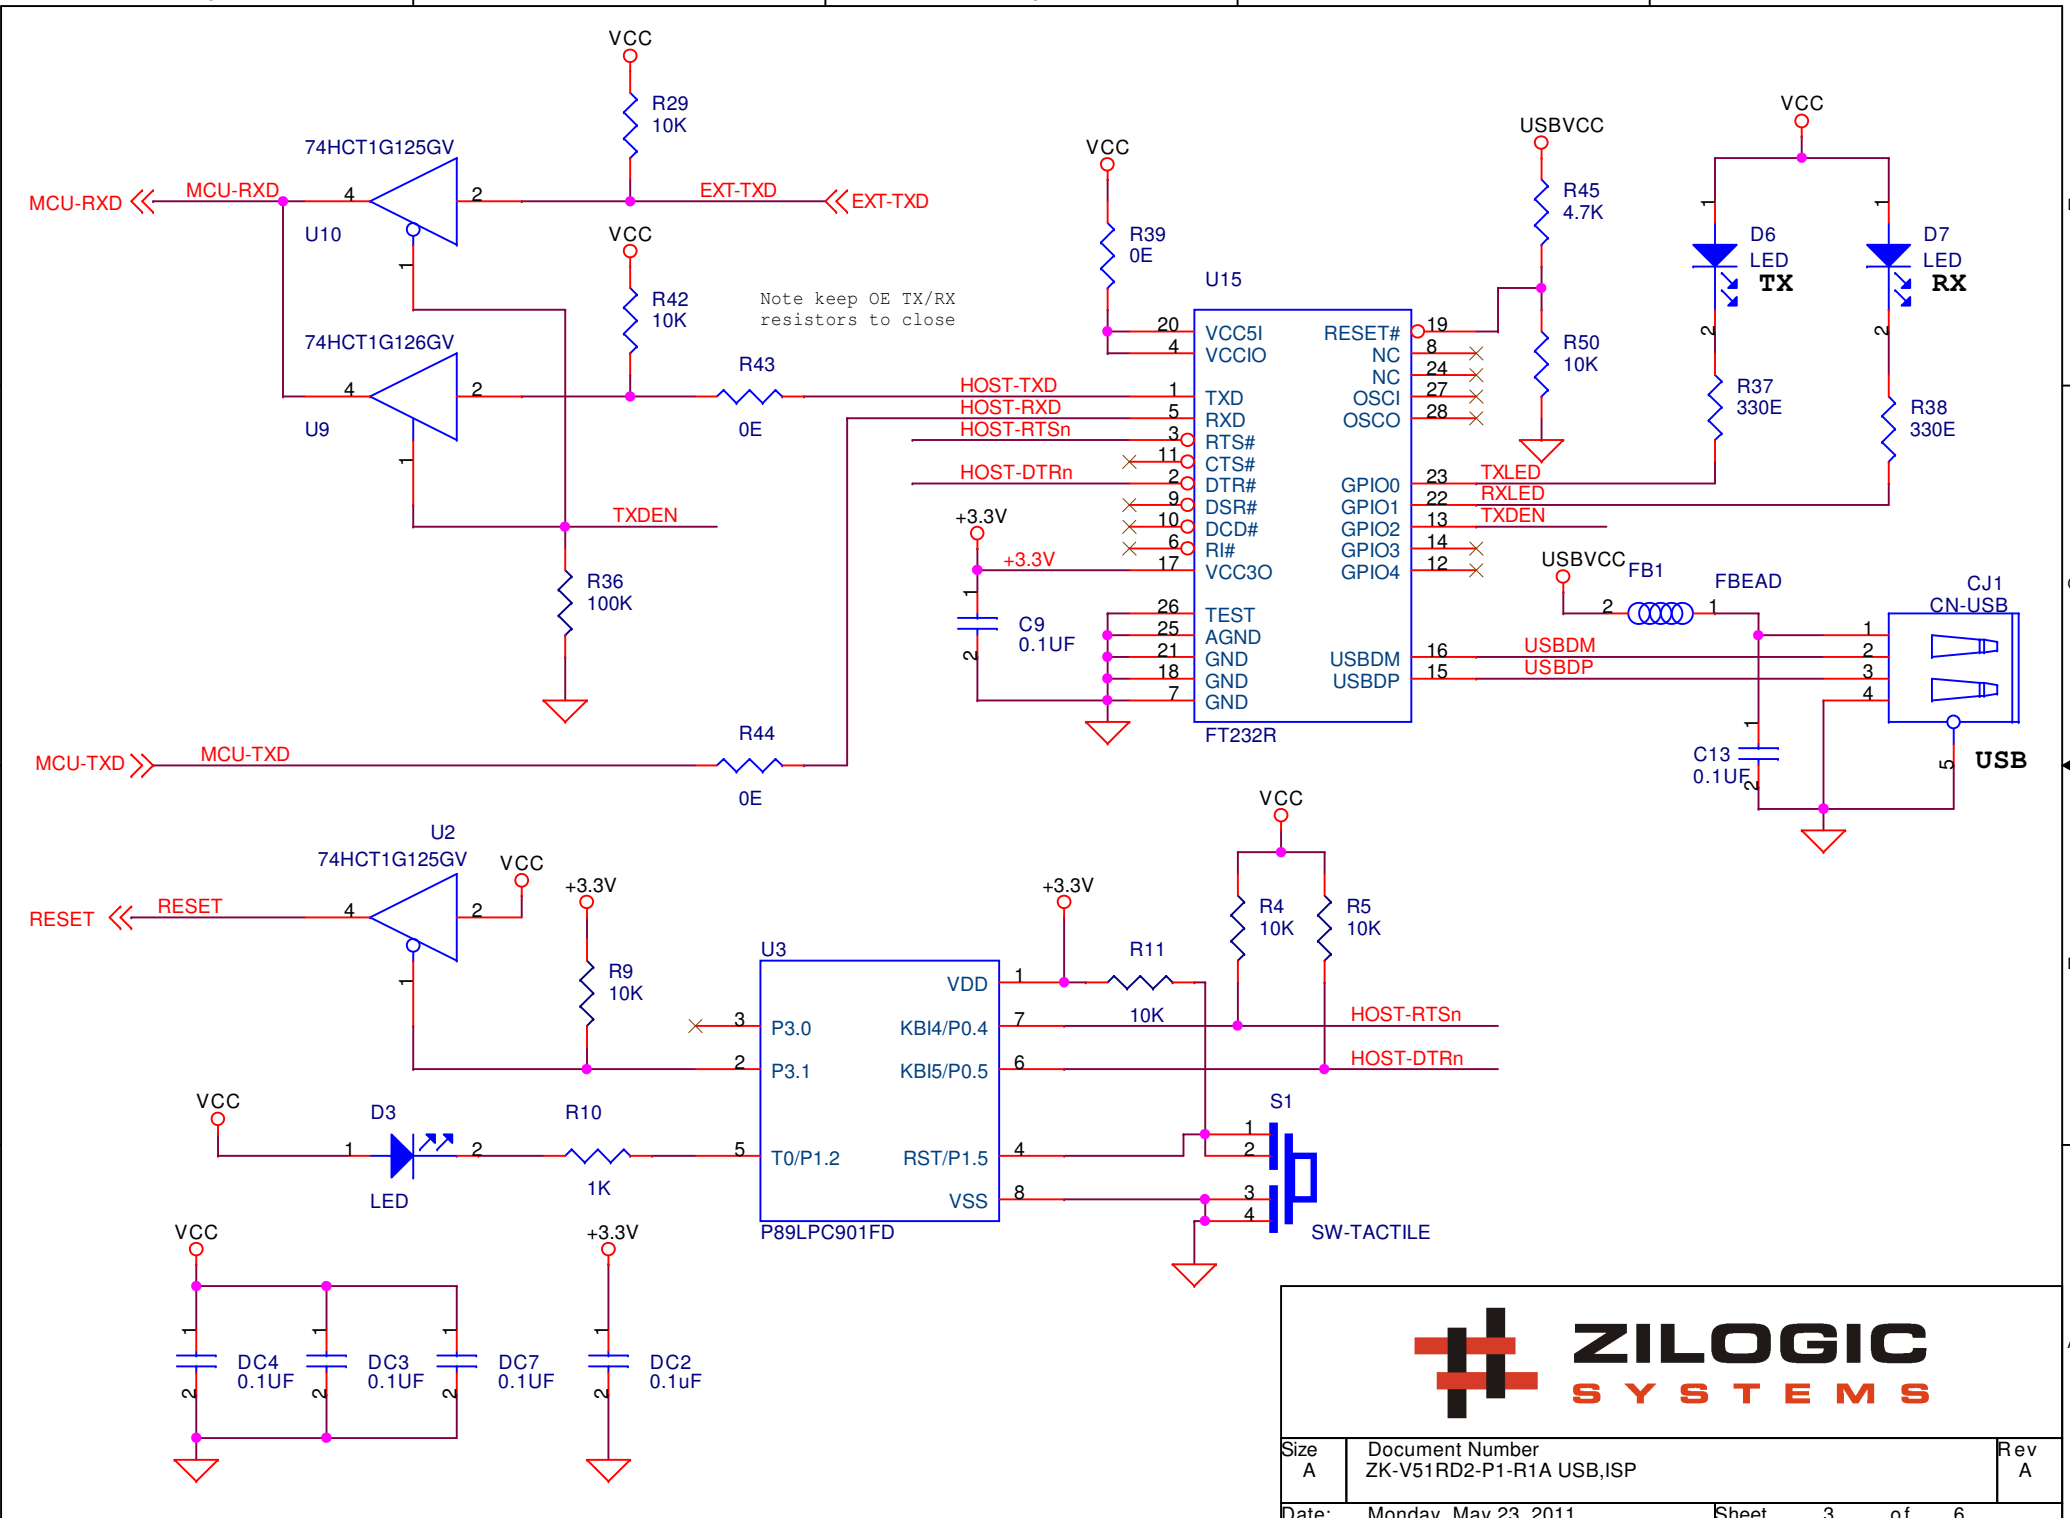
VCC
R29
10K
74HCT1G125GV
MCU-RXD
MCU-RXD
4
2
EXT-TXD
EXT-TXD
U10
1
VCC
R42
10K
Note keep OE TX/RX resistors to close
74HCT1G126GV
4
2
R43
U9
0E
1
TXDEN
R36
100K
VCC
R39
0E
U15
20 VCC5I
4 VCCIO
1 TXD
5 RXD
3 RTS#
11 CTS#
2 DTR#
9 DSR#
10 DCD#
6 RI#
17 VCC3O
26 TEST
25 AGND
21 GND
18 GND
7 GND
FT232R
RESET# 19
NC 8
NC 24
OSCI 27
OSCO 28
GPIO0 23
GPIO1 22
GPIO2 13
GPIO3 14
GPIO4 12
USBDM 16
USBDP 15
HOST-TXD
HOST-RXD
HOST-RTSn
HOST-DTRn
+3.3V
+3.3V
C9
0.1UF
1
2
USBVCC
R45
4.7K
R50
10K
VCC
D6
LED
TX
D7
LED
RX
1
2
1
2
R37
330E
R38
330E
TXLED
RXLED
TXDEN
USBVCC
FB1
FBEAD
2
1
CJ1
CN-USB
1
2
3
4
5
USB
USBDM
USBDP
C13
0.1UF
1
2
MCU-TXD
MCU-TXD
R44
0E
U2
74HCT1G125GV
VCC
RESET
RESET
4
2
1
+3.3V
R9
10K
U3
VDD
3 P3.0
KBI4/P0.4 7
2 P3.1
KBI5/P0.5 6
5 T0/P1.2
RST/P1.5 4
VSS 8
P89LPC901FD
1
+3.3V
R11
10K
VCC
R4
10K
R5
10K
HOST-RTSn
HOST-DTRn
S1
1
2
3
4
SW-TACTILE
VCC
D3
1
2
LED
R10
1K
VCC
DC4
0.1UF
DC3
0.1UF
DC7
0.1UF
+3.3V
DC2
0.1uF
1
2
1
2
1
2
1
2
ZILOGIC
SYSTEMS
Size
A
Document Number
ZK-V51RD2-P1-R1A USB,ISP
Rev
A
Date: Monday, May 23, 2011
Sheet 3 of 6